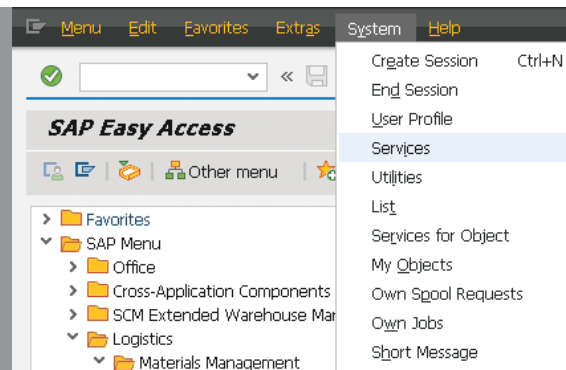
Menu Edit Favorites Extras System Help

SAP Easy Access

Other menu

Favorites
SAP Menu
Office
Cross-Application Components
SCM Extended Warehouse Ma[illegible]
Logistics
Materials Management

Create Session Ctrl+N
End Session
User Profile
Services
Utilities
List
Services for Object
My Objects
Own Spool Requests
Own Jobs
Short Message